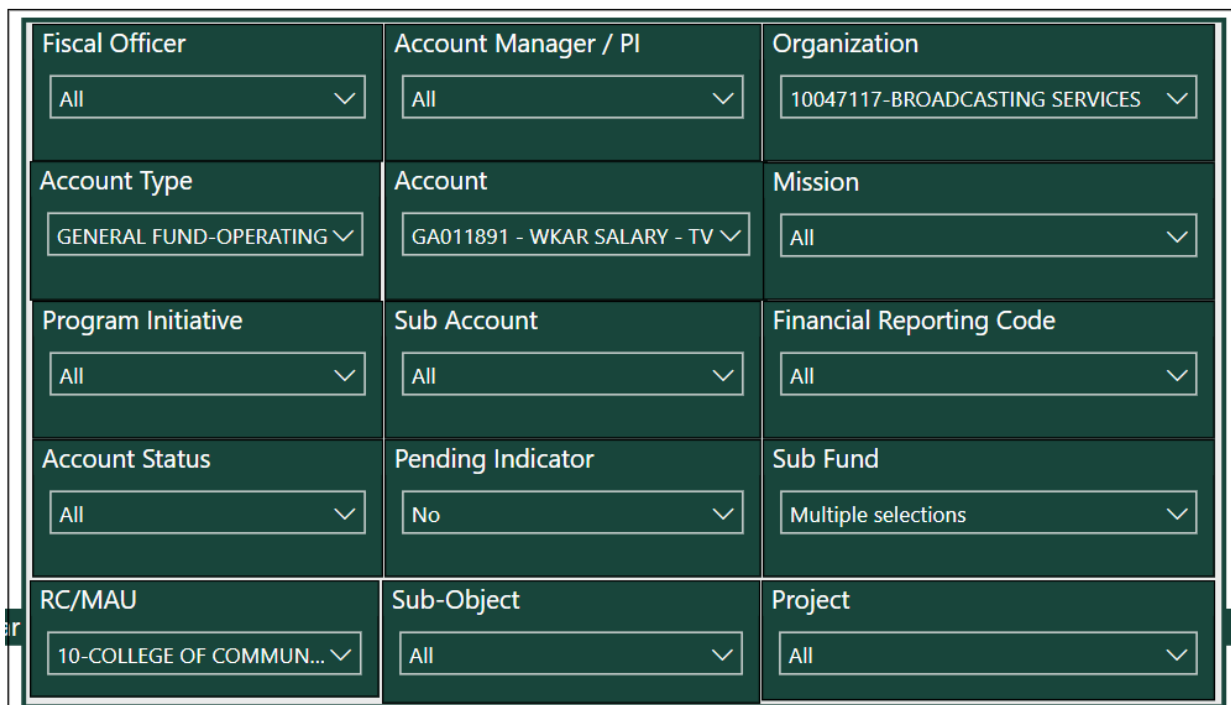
Fiscal Officer
All

Account Manager / PI
All

Organization
10047117-BROADCASTING SERVICES

Account Type
GENERAL FUND-OPERATING

Account
GA011891 - WKAR SALARY - TV

Mission
All

Program Initiative
All

Sub Account
All

Financial Reporting Code
All

Account Status
All

Pending Indicator
No

Sub Fund
Multiple selections

RC/MAU
10-COLLEGE OF COMMUN...

Sub-Object
All

Project
All

ar